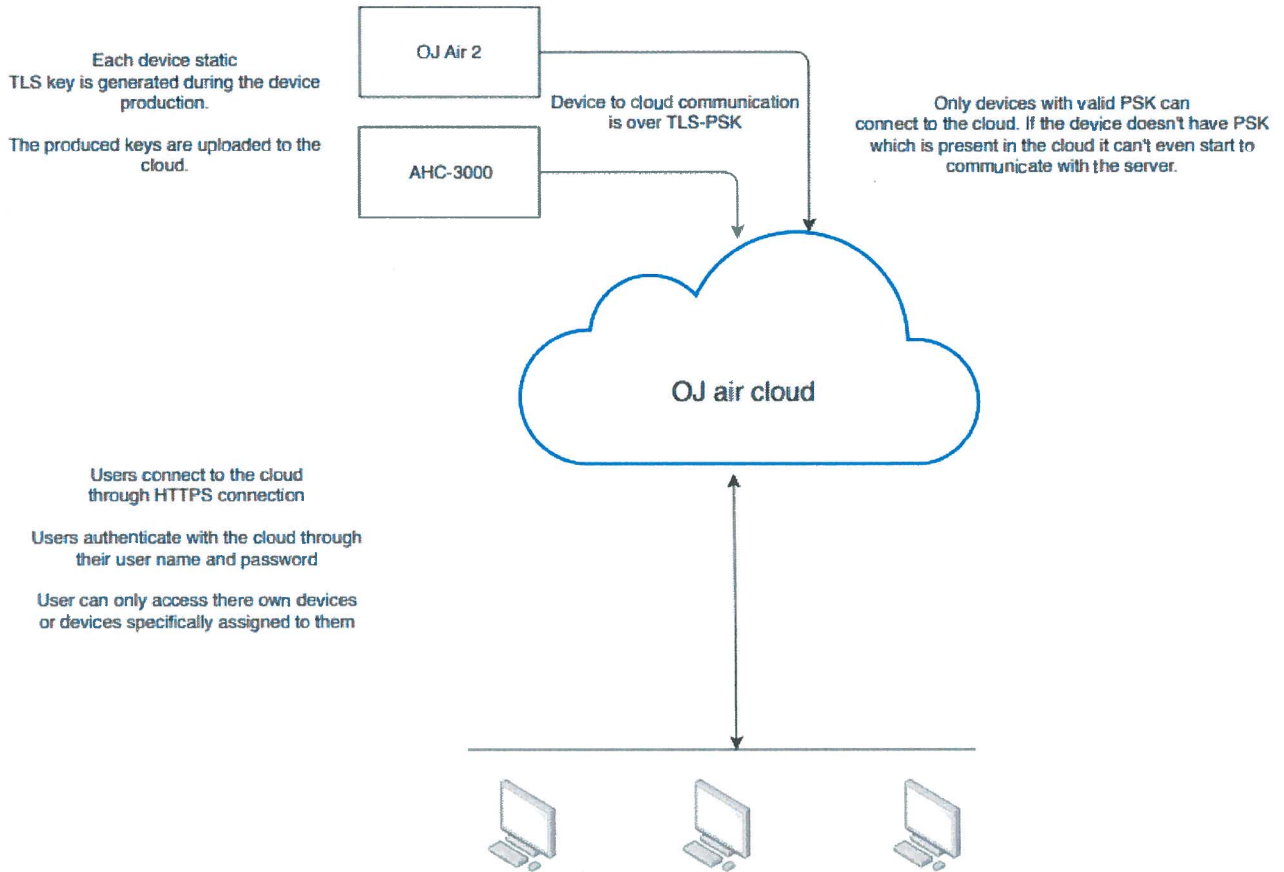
Each device static TLS key is generated during the device production.

The produced keys are uploaded to the cloud.

OJ Air 2

AHC-3000

Device to cloud communication is over TLS-PSK

Only devices with valid PSK can connect to the cloud. If the device doesn't have PSK which is present in the cloud it can't even start to communicate with the server.

OJ air cloud

Users connect to the cloud through HTTPS connection

Users authenticate with the cloud through their user name and password

User can only access there own devices or devices specifically assigned to them